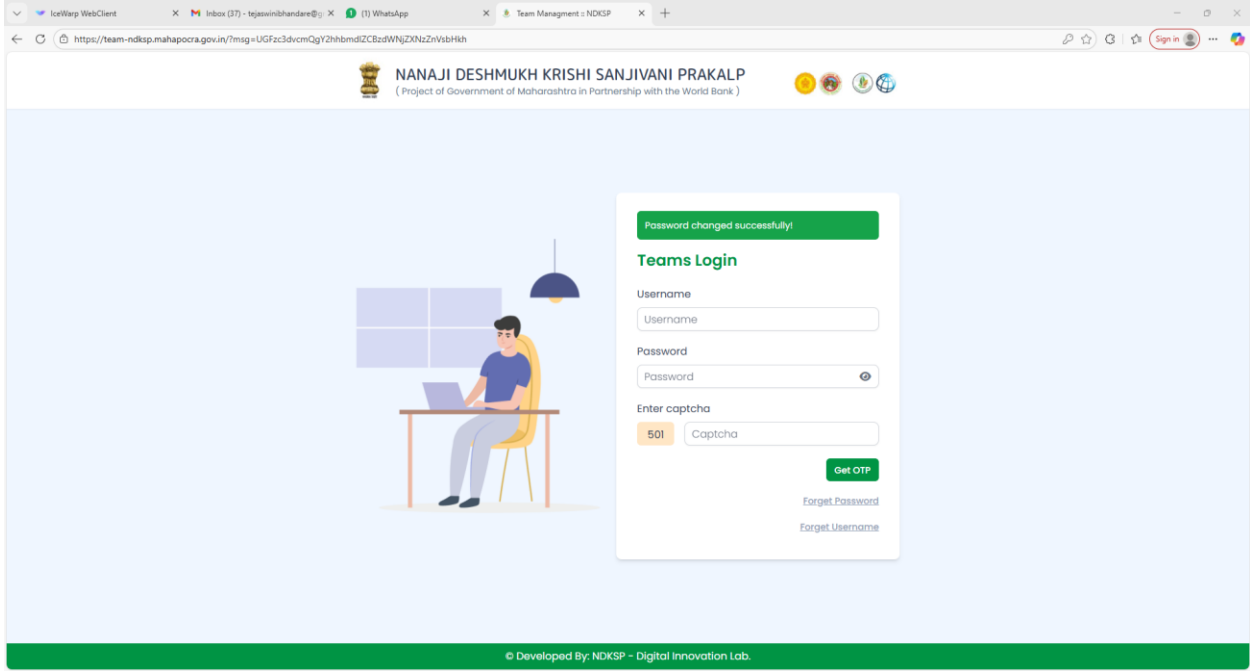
IceWarp WebClient
Inbox (37) - tejaswinibhandare@g
(1) WhatsApp
Team Managment :: NDKSP
https://team-ndksp.mahapocra.gov.in/?msg=UGFzc3dvcmQgY2hhbmdlZCBzdWNjZXNzZnVsbHkh
Sign in

NANAJI DESHMUKH KRISHI SANJIVANI PRAKALP
( Project of Government of Maharashtra in Partnership with the World Bank )

Password changed successfully!

Teams Login

Username
Username

Password
Password

Enter captcha
501
Captcha

Get OTP

Forget Password

Forget Username

© Developed By: NDKSP - Digital Innovation Lab.